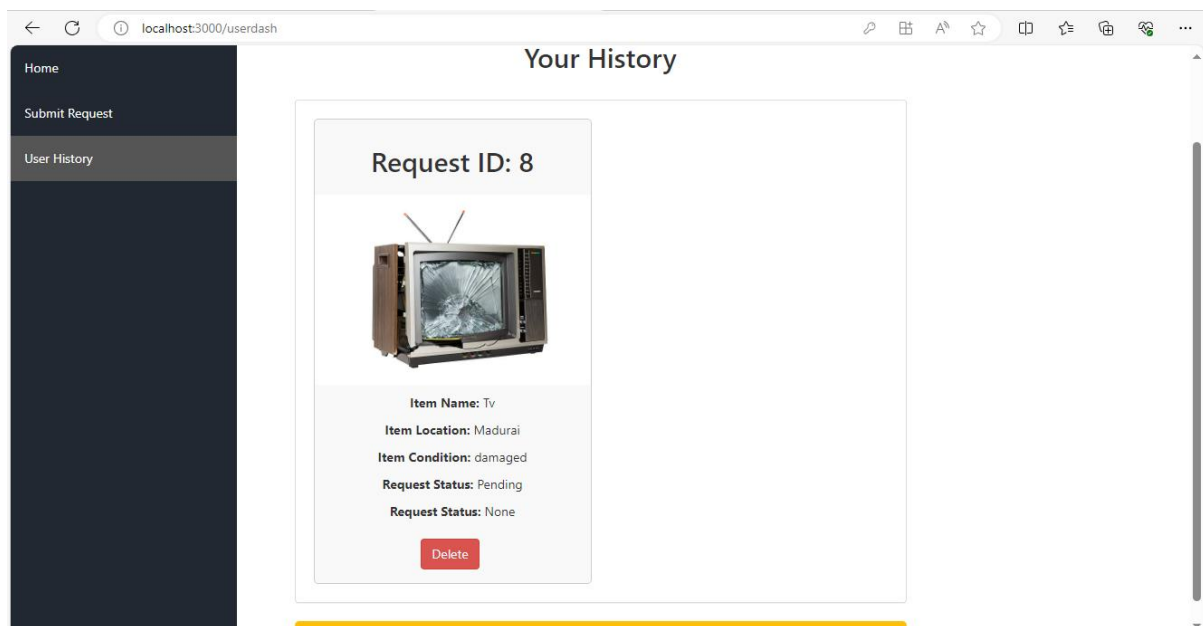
localhost:3000/userdash

Home

Submit Request

User History

Your History

Request ID: 8

**Item Name:** Tv

**Item Location:** Madurai

**Item Condition:** damaged

**Request Status:** Pending

**Request Status:** None

Delete